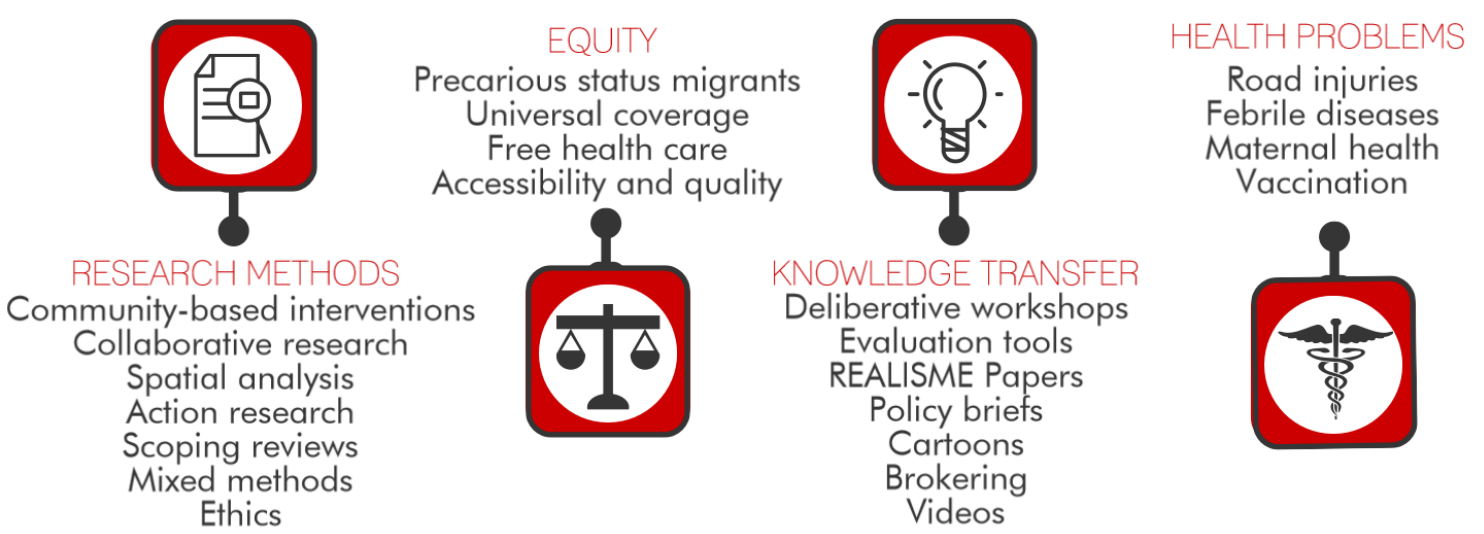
RESEARCH METHODS
Community-based interventions
Collaborative research
Spatial analysis
Action research
Scoping reviews
Mixed methods
Ethics

EQUITY
Precarious status migrants
Universal coverage
Free health care
Accessibility and quality

KNOWLEDGE TRANSFER
Deliberative workshops
Evaluation tools
REALISME Papers
Policy briefs
Cartoons
Brokering
Videos

HEALTH PROBLEMS
Road injuries
Febrile diseases
Maternal health
Vaccination